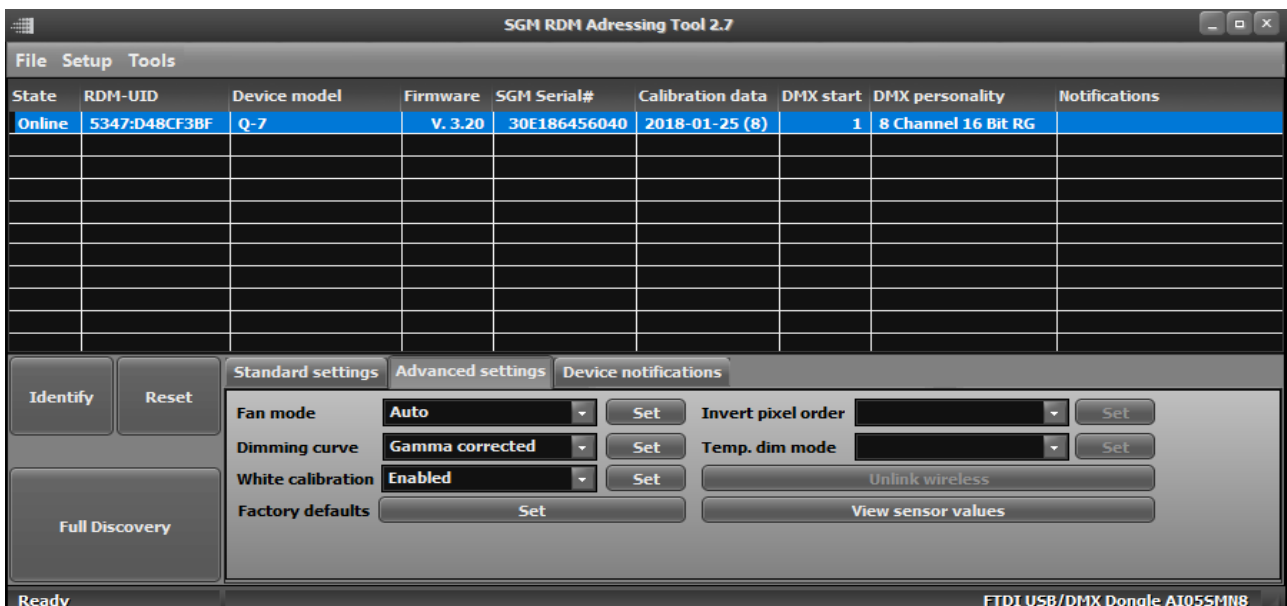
SGM RDM Adressing Tool 2.7

File Setup Tools

| State | RDM-UID | Device model | Firmware | SGM Serial# | Calibration data | DMX start | DMX personality | Notifications |
|---|---|---|---|---|---|---|---|---|
| Online | 5347:D48CF3BF | Q-7 | V. 3.20 | 30E186456040 | 2018-01-25 (8) | 1 | 8 Channel 16 Bit RG | |

Identify
Reset
Full Discovery

Standard settings
Advanced settings
Device notifications

Fan mode Auto Set
Dimming curve Gamma corrected Set
White calibration Enabled Set
Factory defaults Set
Invert pixel order Set
Temp. dim mode Set
Unlink wireless
View sensor values

Ready
FTDI USB/DMX Dongle AI05SMN8